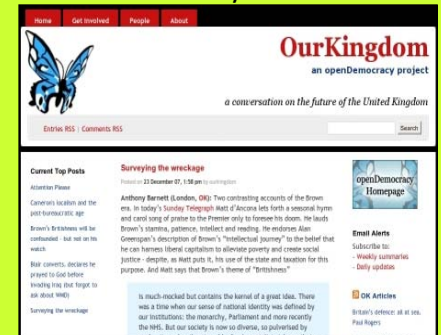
Home Get Involved People About

OurKingdom
an openDemocracy project

a conversation on the future of the United Kingdom

Entries RSS | Comments RSS

Search

Current Top Posts

Attention Please

Cameron's localism and the post-bureaucratic age

Brown's Britishness will be confounded - but not on his watch

Blair converts, declares he prayed to God before invading Iraq (but forgot to ask about WMD)

Surveying the wreckage

Surveying the wreckage

Posted on 23 December 07, 1:58 pm by ourkingdom

Anthony Barnett (London, OK): Two contrasting accounts of the Brown era. In today's Sunday Telegraph Matt d'Ancona lets forth a seasonal hymn and carol song of praise to the Premier only to foresee his doom. He lauds Brown's stamina, patience, intellect and reading. He endorses Alan Greenspan's description of Brown's "intellectual journey" to the belief that he can harness liberal capitalism to alleviate poverty and create social justice - despite, as Matt puts it, his use of the state and taxation for this purpose. And Matt says that Brown's theme of "Britishness"

is much-mocked but contains the kernel of a great idea. There was a time when our sense of national identity was defined by our institutions: the monarchy, Parliament and more recently the NHS. But our society is now so diverse, so pulverised by

openDemocracy Homepage

Email Alerts

Subscribe to:

- Weekly summaries

- Daily updates

OK Articles

Britain's defence: all at sea. Paul Rogers